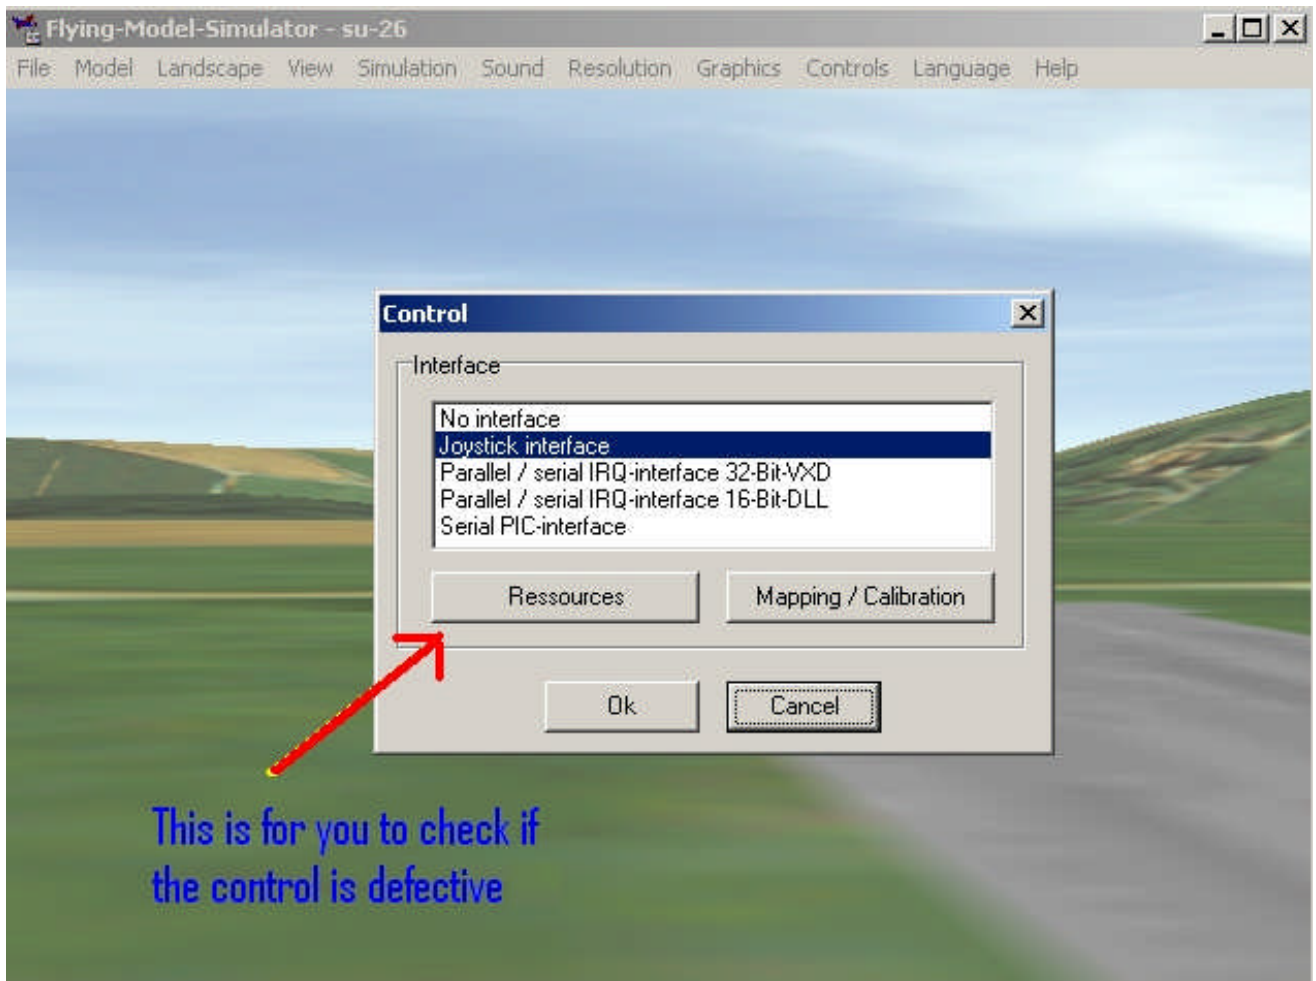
Flying-Model-Simulator - su-26

File Model Landscape View Simulation Sound Resolution Graphics Controls Language Help

Control

Interface

No interface
Joystick interface
Parallel / serial IRQ-interface 32-Bit-VXD
Parallel / serial IRQ-interface 16-Bit-DLL
Serial PIC-interface

Ressources

Mapping / Calibration

Ok

Cancel

This is for you to check if the control is defective